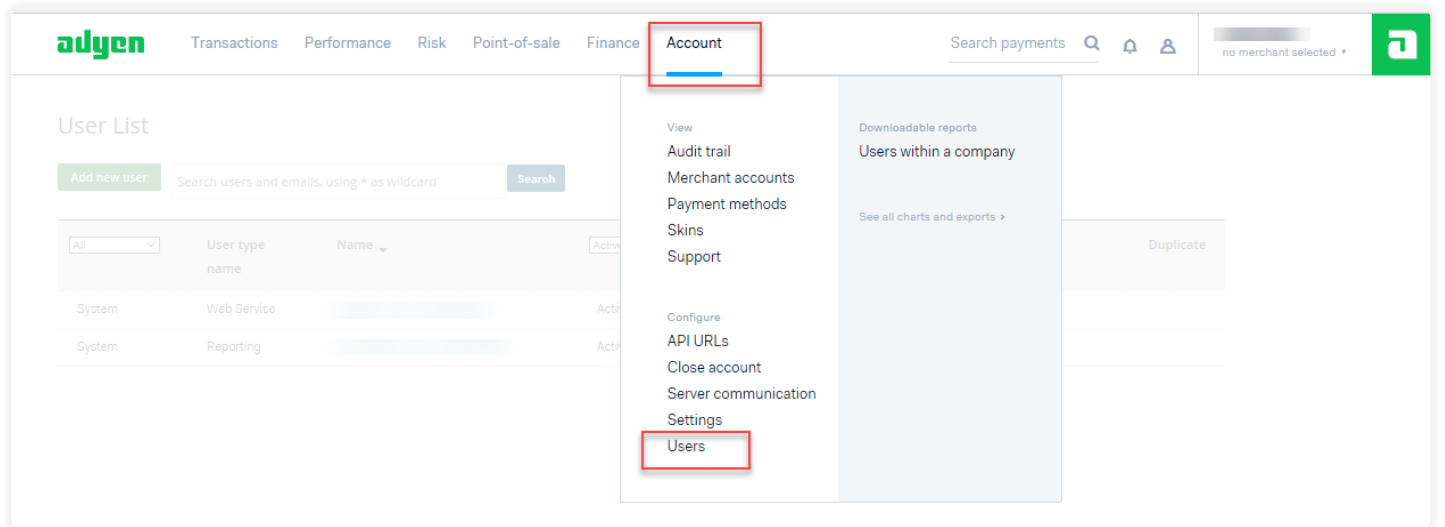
adyen Transactions Performance Risk Point-of-sale Finance Account

Search payments

no merchant selected

User List

Add new user

Search users and emails, using * as wildcard

Search

| All | User type name | Name | Activ | Duplicate |
|---|---|---|---|---|
| System | Web Service | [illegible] | Acti | |
| System | Reporting | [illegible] | Acti | |

View
Audit trail
Merchant accounts
Payment methods
Skins
Support

Configure
API URLs
Close account
Server communication
Settings
Users

Downloadable reports
Users within a company

See all charts and exports ›